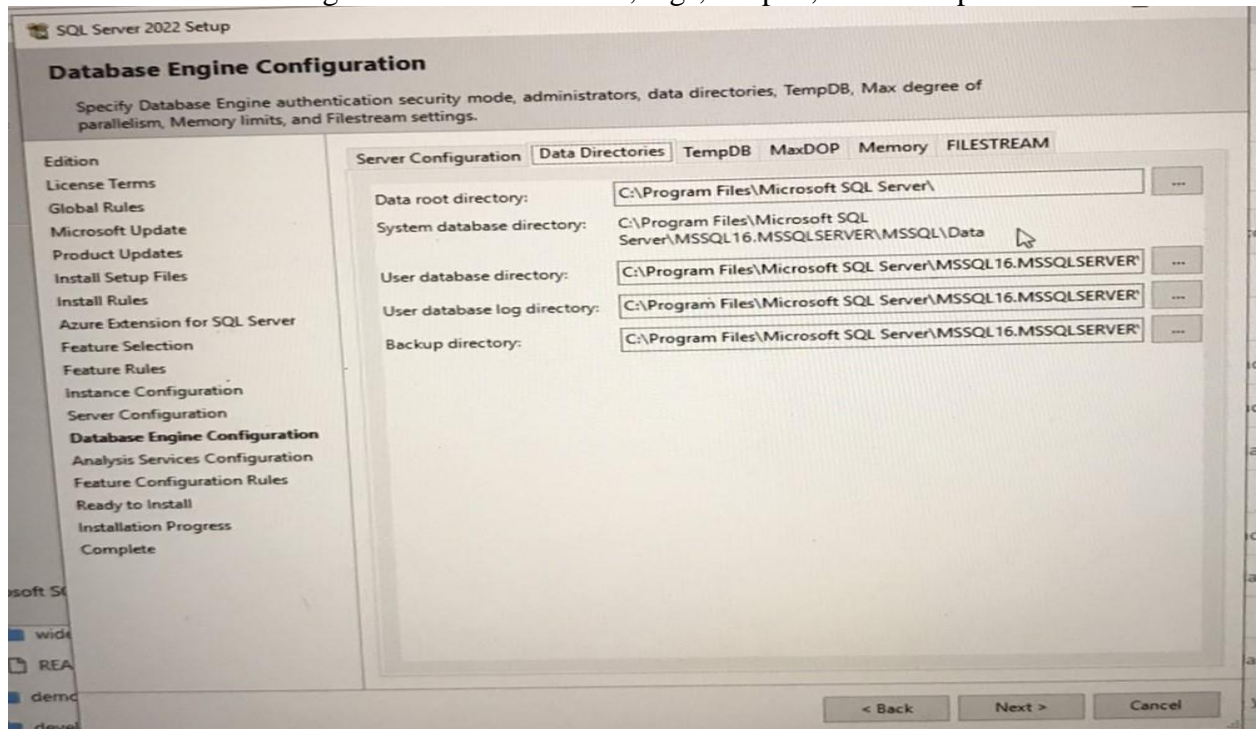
SQL Server 2022 Setup

Database Engine Configuration

Specify Database Engine authentication security mode, administrators, data directories, TempDB, Max degree of parallelism, Memory limits, and Filestream settings.

Edition
License Terms
Global Rules
Microsoft Update
Product Updates
Install Setup Files
Install Rules
Azure Extension for SQL Server
Feature Selection
Feature Rules
Instance Configuration
Server Configuration
Database Engine Configuration
Analysis Services Configuration
Feature Configuration Rules
Ready to Install
Installation Progress
Complete

Server Configuration | Data Directories | TempDB | MaxDOP | Memory | FILESTREAM

Data root directory: C:\Program Files\Microsoft SQL Server\ ...
System database directory: C:\Program Files\Microsoft SQL Server\MSSQL16.MSSQLSERVER\MSSQL\Data
User database directory: C:\Program Files\Microsoft SQL Server\MSSQL16.MSSQLSERVER\ ...
User database log directory: C:\Program Files\Microsoft SQL Server\MSSQL16.MSSQLSERVER\ ...
Backup directory: C:\Program Files\Microsoft SQL Server\MSSQL16.MSSQLSERVER\ ...

< Back | Next > | Cancel

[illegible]soft S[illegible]
wide
REA
demo
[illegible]